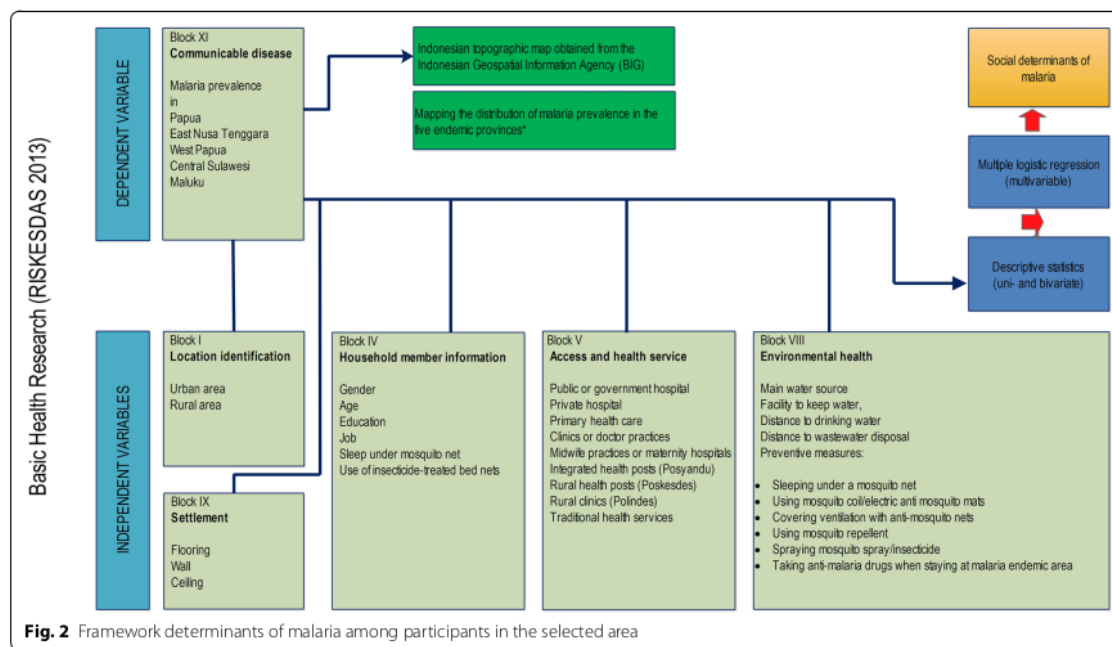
Basic Health Research (RISKESDAS 2013)

DEPENDENT VARIABLE

Block XI
**Communicable disease**

Malaria prevalence
in
Papua
East Nusa Tenggara
West Papua
Central Sulawesi
Maluku

Indonesian topographic map obtained from the Indonesian Geospatial Information Agency (BIG)

Mapping the distribution of malaria prevalence in the five endemic provinces*

Social determinants of malaria

Multiple logistic regression (multivariable)

Descriptive statistics (uni- and bivariate)

INDEPENDENT VARIABLES

Block I
**Location identification**

Urban area
Rural area

Block IX
**Settlement**

Flooring
Wall
Ceiling

Block IV
**Household member information**

Gender
Age
Education
Job
Sleep under mosquito net
Use of insecticide-treated bed nets

Block V
**Access and health service**

Public or government hospital
Private hospital
Primary health care
Clinics or doctor practices
Midwife practices or maternity hospitals
Integrated health posts (Posyandu)
Rural health posts (Poskesdes)
Rural clinics (Polindes)
Traditional health services

Block VIII
**Environmental health**

Main water source
Facility to keep water,
Distance to drinking water
Distance to wastewater disposal
Preventive measures:

- Sleeping under a mosquito net
- Using mosquito coil/electric anti mosquito mats
- Covering ventilation with anti-mosquito nets
- Using mosquito repellent
- Spraying mosquito spray/insecticide
- Taking anti-malaria drugs when staying at malaria endemic area

**Fig. 2** Framework determinants of malaria among participants in the selected area